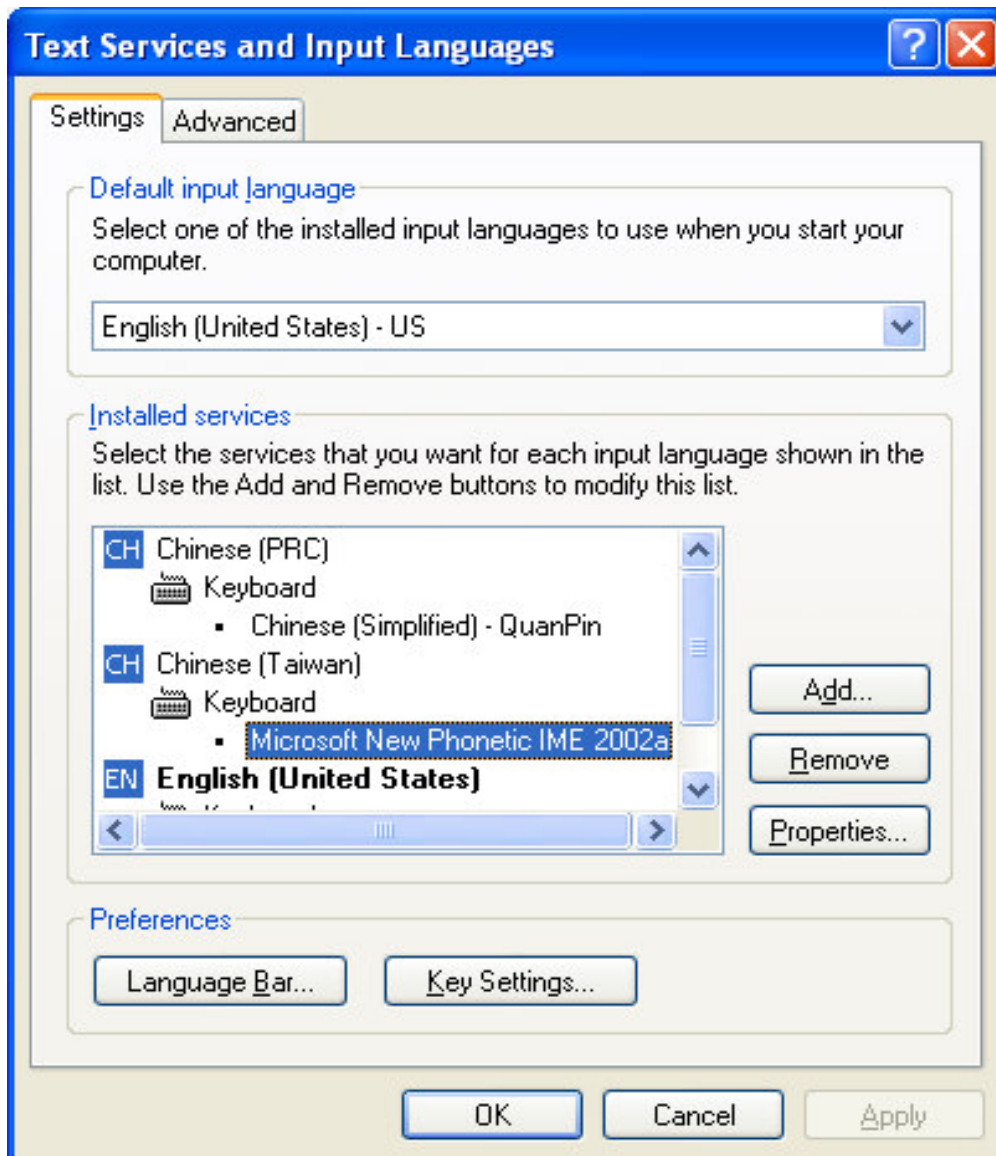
Text Services and Input Languages

Settings | Advanced

Default input language

Select one of the installed input languages to use when you start your computer.

English (United States) - US

Installed services

Select the services that you want for each input language shown in the list. Use the Add and Remove buttons to modify this list.

CH Chinese (PRC)
Keyboard
▪ Chinese (Simplified) - QuanPin
CH Chinese (Taiwan)
Keyboard
▪ Microsoft New Phonetic IME 2002a
EN **English (United States)**
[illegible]

Add...

Remove

Properties...

Preferences

Language Bar...

Key Settings...

OK

Cancel

Apply